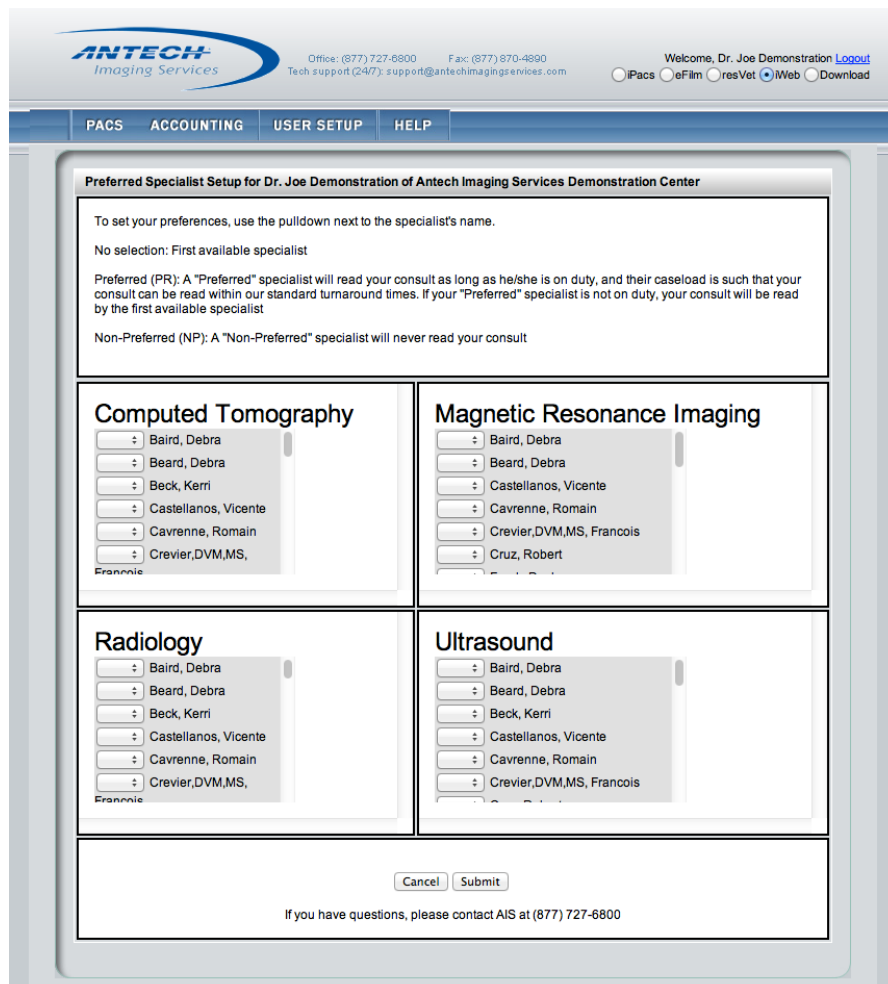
ANTECH Imaging Services

Office: (877) 727-6800 Fax: (877) 870-4890
Tech support (24/7): support@antechimagingservices.com

Welcome, Dr. Joe Demonstration Logout
iPacs eFilm resVet iWeb Download

PACS ACCOUNTING USER SETUP HELP

Preferred Specialist Setup for Dr. Joe Demonstration of Antech Imaging Services Demonstration Center

To set your preferences, use the pulldown next to the specialist's name.

No selection: First available specialist

Preferred (PR): A "Preferred" specialist will read your consult as long as he/she is on duty, and their caseload is such that your consult can be read within our standard turnaround times. If your "Preferred" specialist is not on duty, your consult will be read by the first available specialist

Non-Preferred (NP): A "Non-Preferred" specialist will never read your consult

Computed Tomography
Baird, Debra
Beard, Debra
Beck, Kerri
Castellanos, Vicente
Cavrenne, Romain
Crevier,DVM,MS, Francois

Magnetic Resonance Imaging
Baird, Debra
Beard, Debra
Castellanos, Vicente
Cavrenne, Romain
Crevier,DVM,MS, Francois
Cruz, Robert
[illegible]

Radiology
Baird, Debra
Beard, Debra
Beck, Kerri
Castellanos, Vicente
Cavrenne, Romain
Crevier,DVM,MS, Francois

Ultrasound
Baird, Debra
Beard, Debra
Beck, Kerri
Castellanos, Vicente
Cavrenne, Romain
Crevier,DVM,MS, Francois
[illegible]

Cancel Submit

If you have questions, please contact AIS at (877) 727-6800